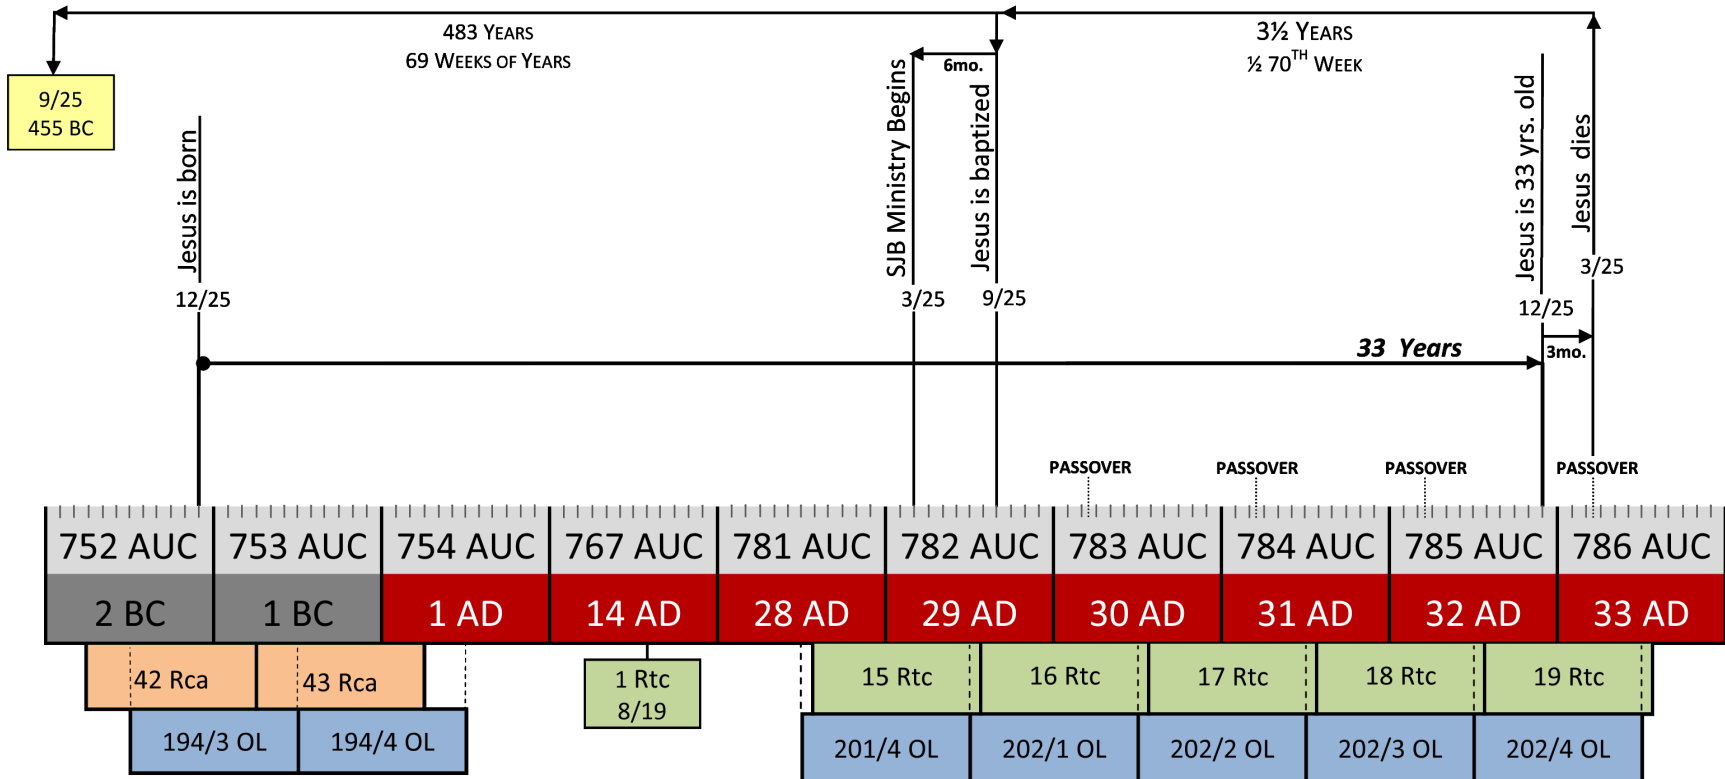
483 YEARS
69 WEEKS OF YEARS

3½ YEARS
½ 70$^{TH}$ WEEK

9/25
455 BC

6mo.

Jesus is born
12/25

SJB Ministry Begins
3/25

Jesus is baptized
9/25

Jesus is 33 yrs. old
12/25

Jesus dies
3/25

33 Years

3mo.

PASSOVER
PASSOVER
PASSOVER
PASSOVER

| 752 AUC | 753 AUC | 754 AUC | 767 AUC | 781 AUC | 782 AUC | 783 AUC | 784 AUC | 785 AUC | 786 AUC |
|---|---|---|---|---|---|---|---|---|---|
| 2 BC | 1 BC | 1 AD | 14 AD | 28 AD | 29 AD | 30 AD | 31 AD | 32 AD | 33 AD |

42 Rca
43 Rca

194/3 OL
194/4 OL

1 Rtc
8/19

15 Rtc
16 Rtc
17 Rtc
18 Rtc
19 Rtc

201/4 OL
202/1 OL
202/2 OL
202/3 OL
202/4 OL